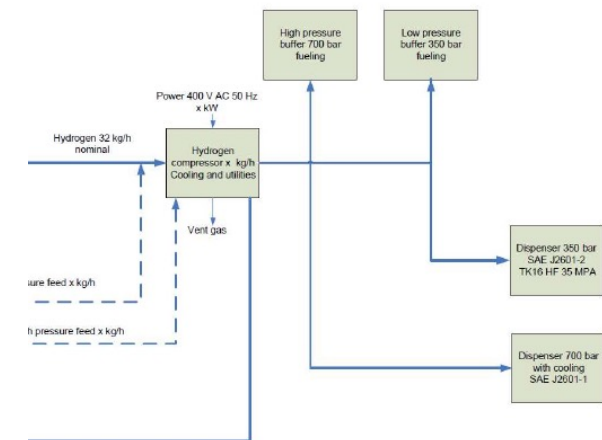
High pressure buffer 700 bar fueling

Low pressure buffer 350 bar fueling

Power 400 V AC 50 Hz x kW

Hydrogen 32 kg/h nominal

Hydrogen compressor x kg/h Cooling and utilities

Vent gas

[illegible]sure feed x kg/h

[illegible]h pressure feed x kg/h

Dispenser 350 bar SAE J2601-2 TK16 HF 35 MPA

Dispenser 700 bar with cooling SAE J2601-1